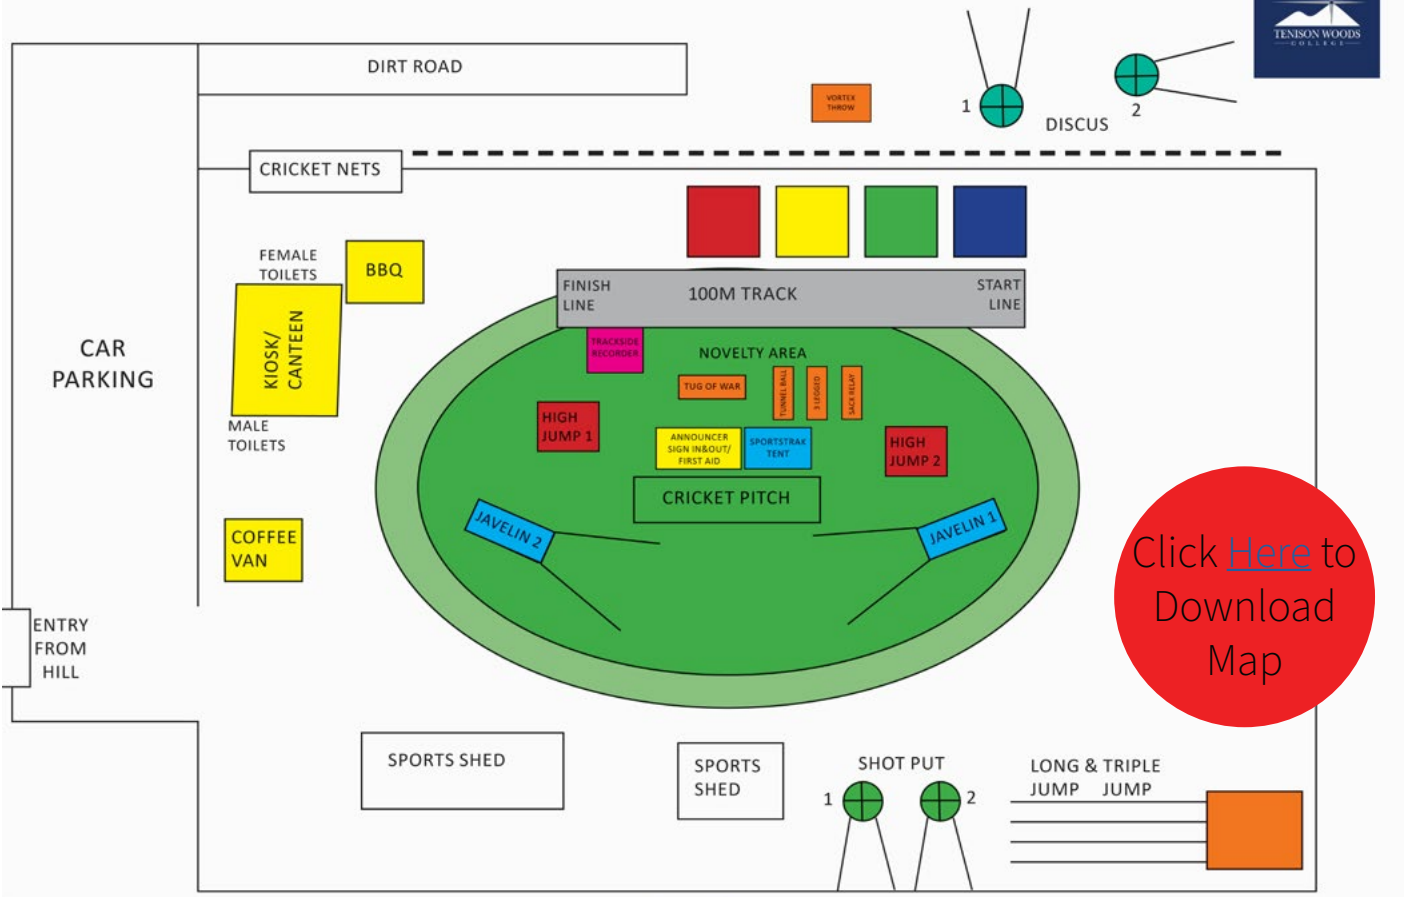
TENISON WOODS COLLEGE

DIRT ROAD

VORTEX THROW

1

2

DISCUS

CRICKET NETS

FEMALE TOILETS

BBQ

FINISH LINE

100M TRACK

START LINE

CAR PARKING

KIOSK/ CANTEEN

TRACKSIDE RECORDER

NOVELTY AREA

TUG OF WAR

TUNNEL BALL

3 LEGGED

SACK RELAY

MALE TOILETS

HIGH JUMP 1

ANNOUNCER SIGN IN&OUT/ FIRST AID

SPORTSTRAK TENT

HIGH JUMP 2

CRICKET PITCH

JAVELIN 2

JAVELIN 1

COFFEE VAN

Click Here to Download Map

ENTRY FROM HILL

SPORTS SHED

SPORTS SHED

SHOT PUT

1

2

LONG & TRIPLE JUMP JUMP